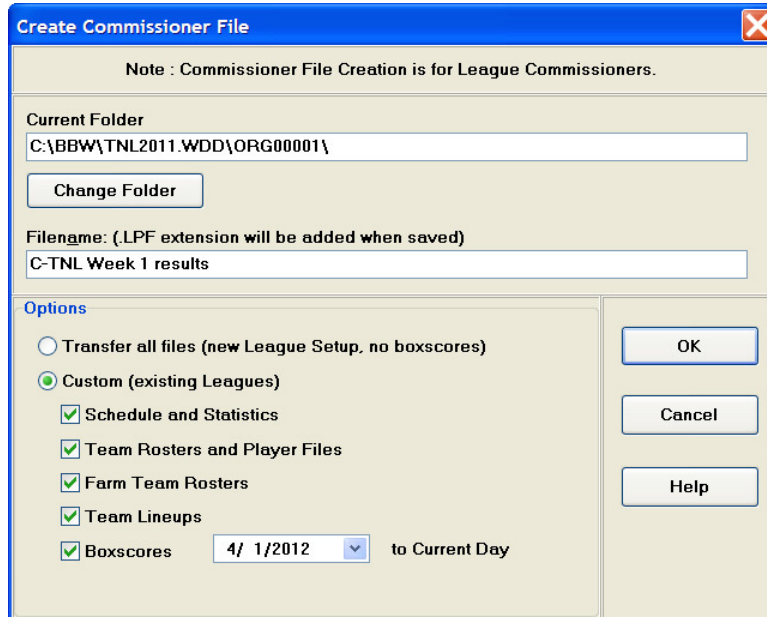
Create Commissioner File

Note : Commissioner File Creation is for League Commissioners.

Current Folder

C:\BBW\TNL2011.WDD\ORG00001\

Change Folder

Filename: (.LPF extension will be added when saved)

C-TNL Week 1 results

Options

Transfer all files (new League Setup, no boxscores)

Custom (existing Leagues)

Schedule and Statistics

Team Rosters and Player Files

Farm Team Rosters

Team Lineups

Boxscores 4/ 1/2012 to Current Day

OK

Cancel

Help